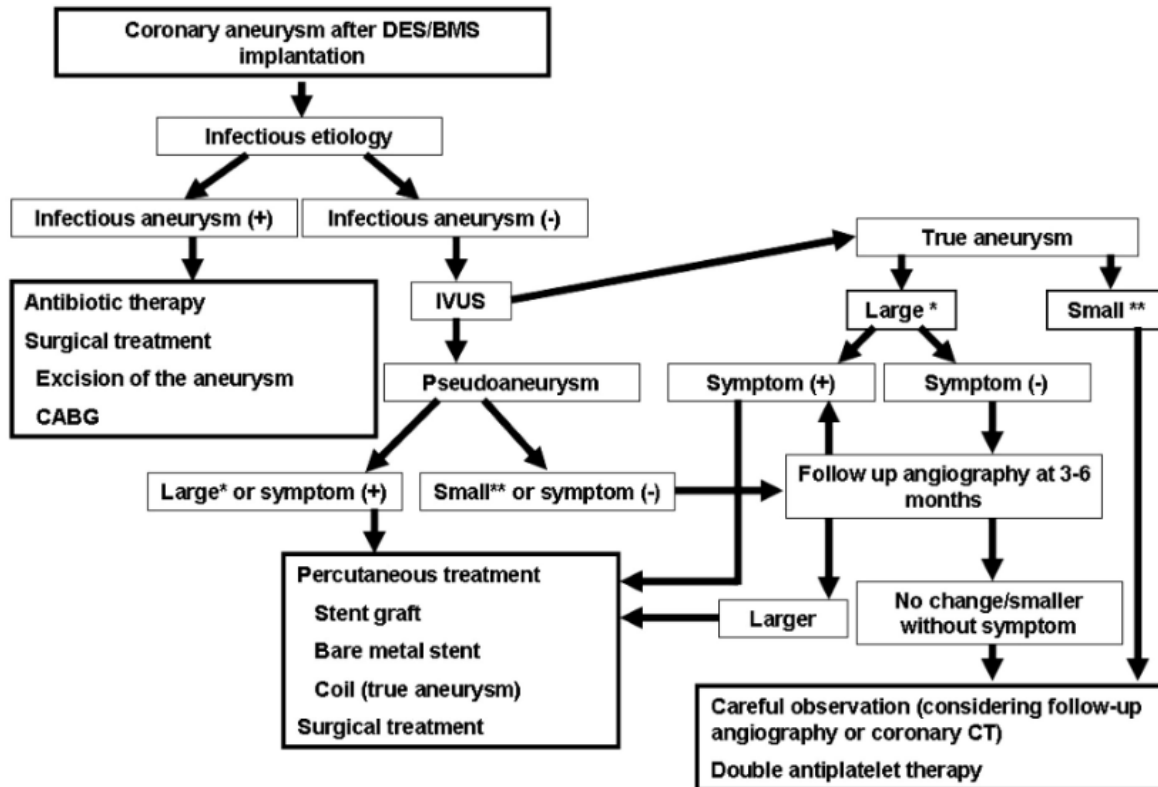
Coronary aneurysm after DES/BMS implantation

Infectious etiology

Infectious aneurysm (+)

Infectious aneurysm (-)

Antibiotic therapy
Surgical treatment
Excision of the aneurysm
CABG

IVUS

True aneurysm

Large *

Small **

Pseudoaneurysm

Symptom (+)

Symptom (-)

Large* or symptom (+)

Small** or symptom (-)

Follow up angiography at 3-6 months

Percutaneous treatment
Stent graft
Bare metal stent
Coil (true aneurysm)
Surgical treatment

Larger

No change/smaller without symptom

Careful observation (considering follow-up angiography or coronary CT)
Double antiplatelet therapy